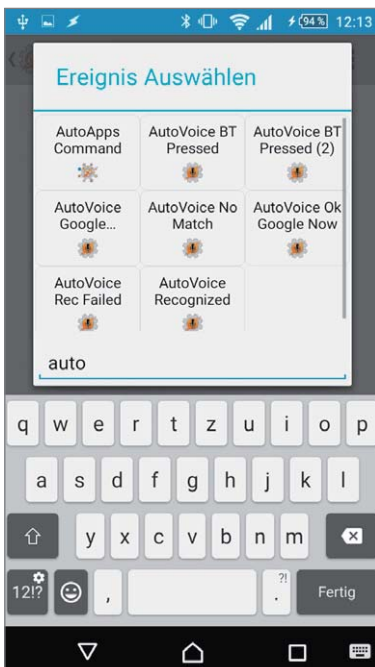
94% 12:13

Ereignis Auswählen

| AutoApps Command | AutoVoice BT Pressed | AutoVoice BT Pressed (2) |
|---|---|---|
| AutoVoice Google... | AutoVoice No Match | AutoVoice Ok Google Now |
| AutoVoice Rec Failed | AutoVoice Recognized | |

auto

q w e r t z u i o p
a s d f g h j k l
y x c v b n m
12!? , ?! . Fertig